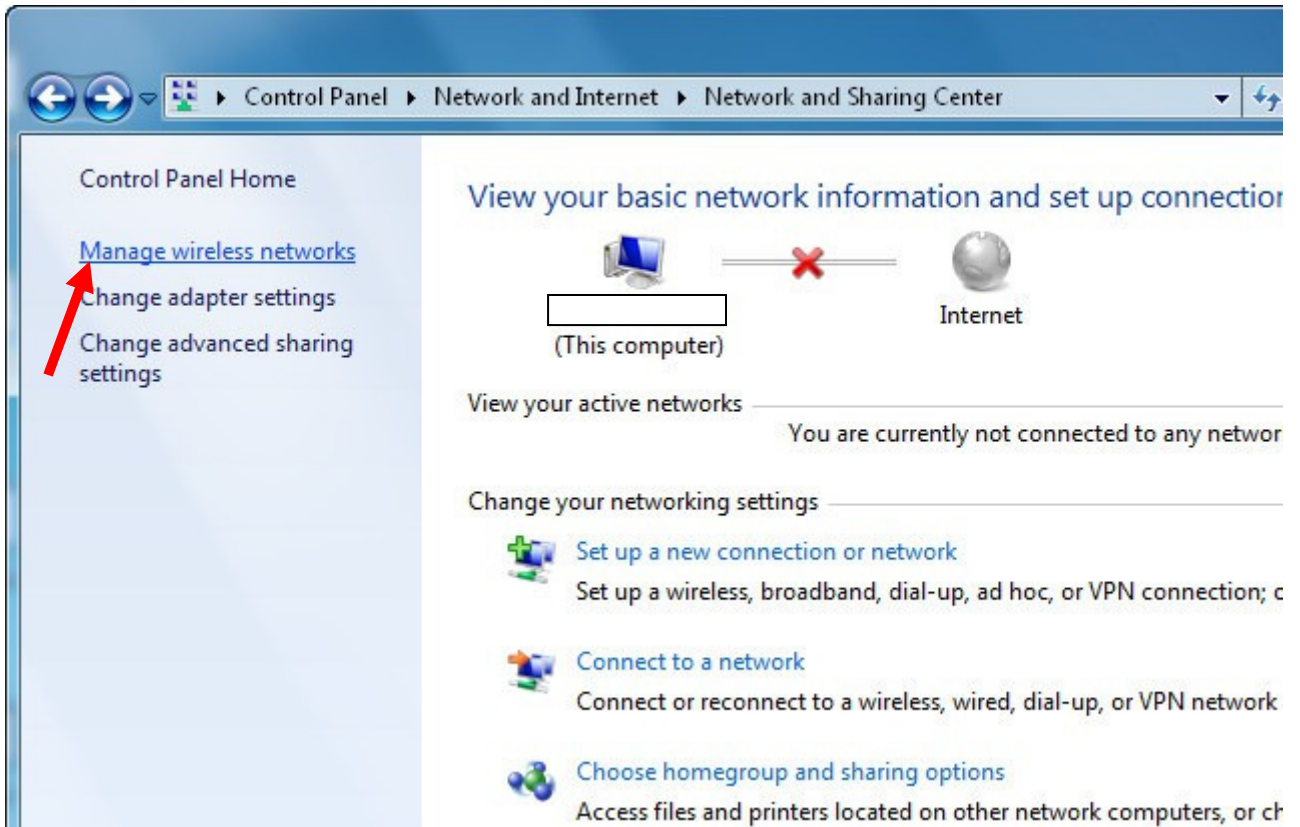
▸ Control Panel ▸ Network and Internet ▸ Network and Sharing Center

Control Panel Home

Manage wireless networks

Change adapter settings

Change advanced sharing settings

View your basic network information and set up connectio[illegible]

(This computer)

Internet

View your active networks

You are currently not connected to any networ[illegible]

Change your networking settings

Set up a new connection or network

Set up a wireless, broadband, dial-up, ad hoc, or VPN connection; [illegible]

Connect to a network

Connect or reconnect to a wireless, wired, dial-up, or VPN network

Choose homegroup and sharing options

Access files and printers located on other network computers, or c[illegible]